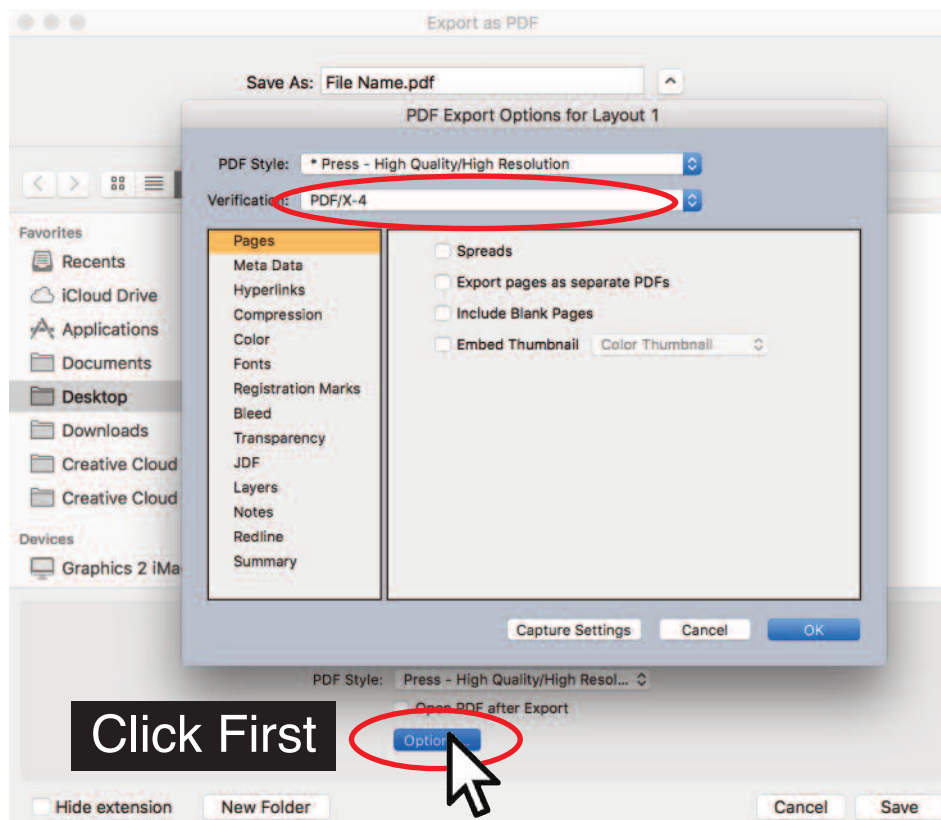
Export as PDF

Save As: File Name.pdf

PDF Export Options for Layout 1

PDF Style: * Press - High Quality/High Resolution

Verification: PDF/X-4

Favorites
Recents
iCloud Drive
Applications
Documents
Desktop
Downloads
Creative Cloud
Creative Cloud

Devices
Graphics 2 iMa

Pages
Meta Data
Hyperlinks
Compression
Color
Fonts
Registration Marks
Bleed
Transparency
JDF
Layers
Notes
Redline
Summary

Spreads
Export pages as separate PDFs
Include Blank Pages
Embed Thumbnail Color Thumbnail

Capture Settings Cancel OK

PDF Style: Press - High Quality/High Resol...

Open PDF after Export

Click First

Options

Hide extension New Folder Cancel Save